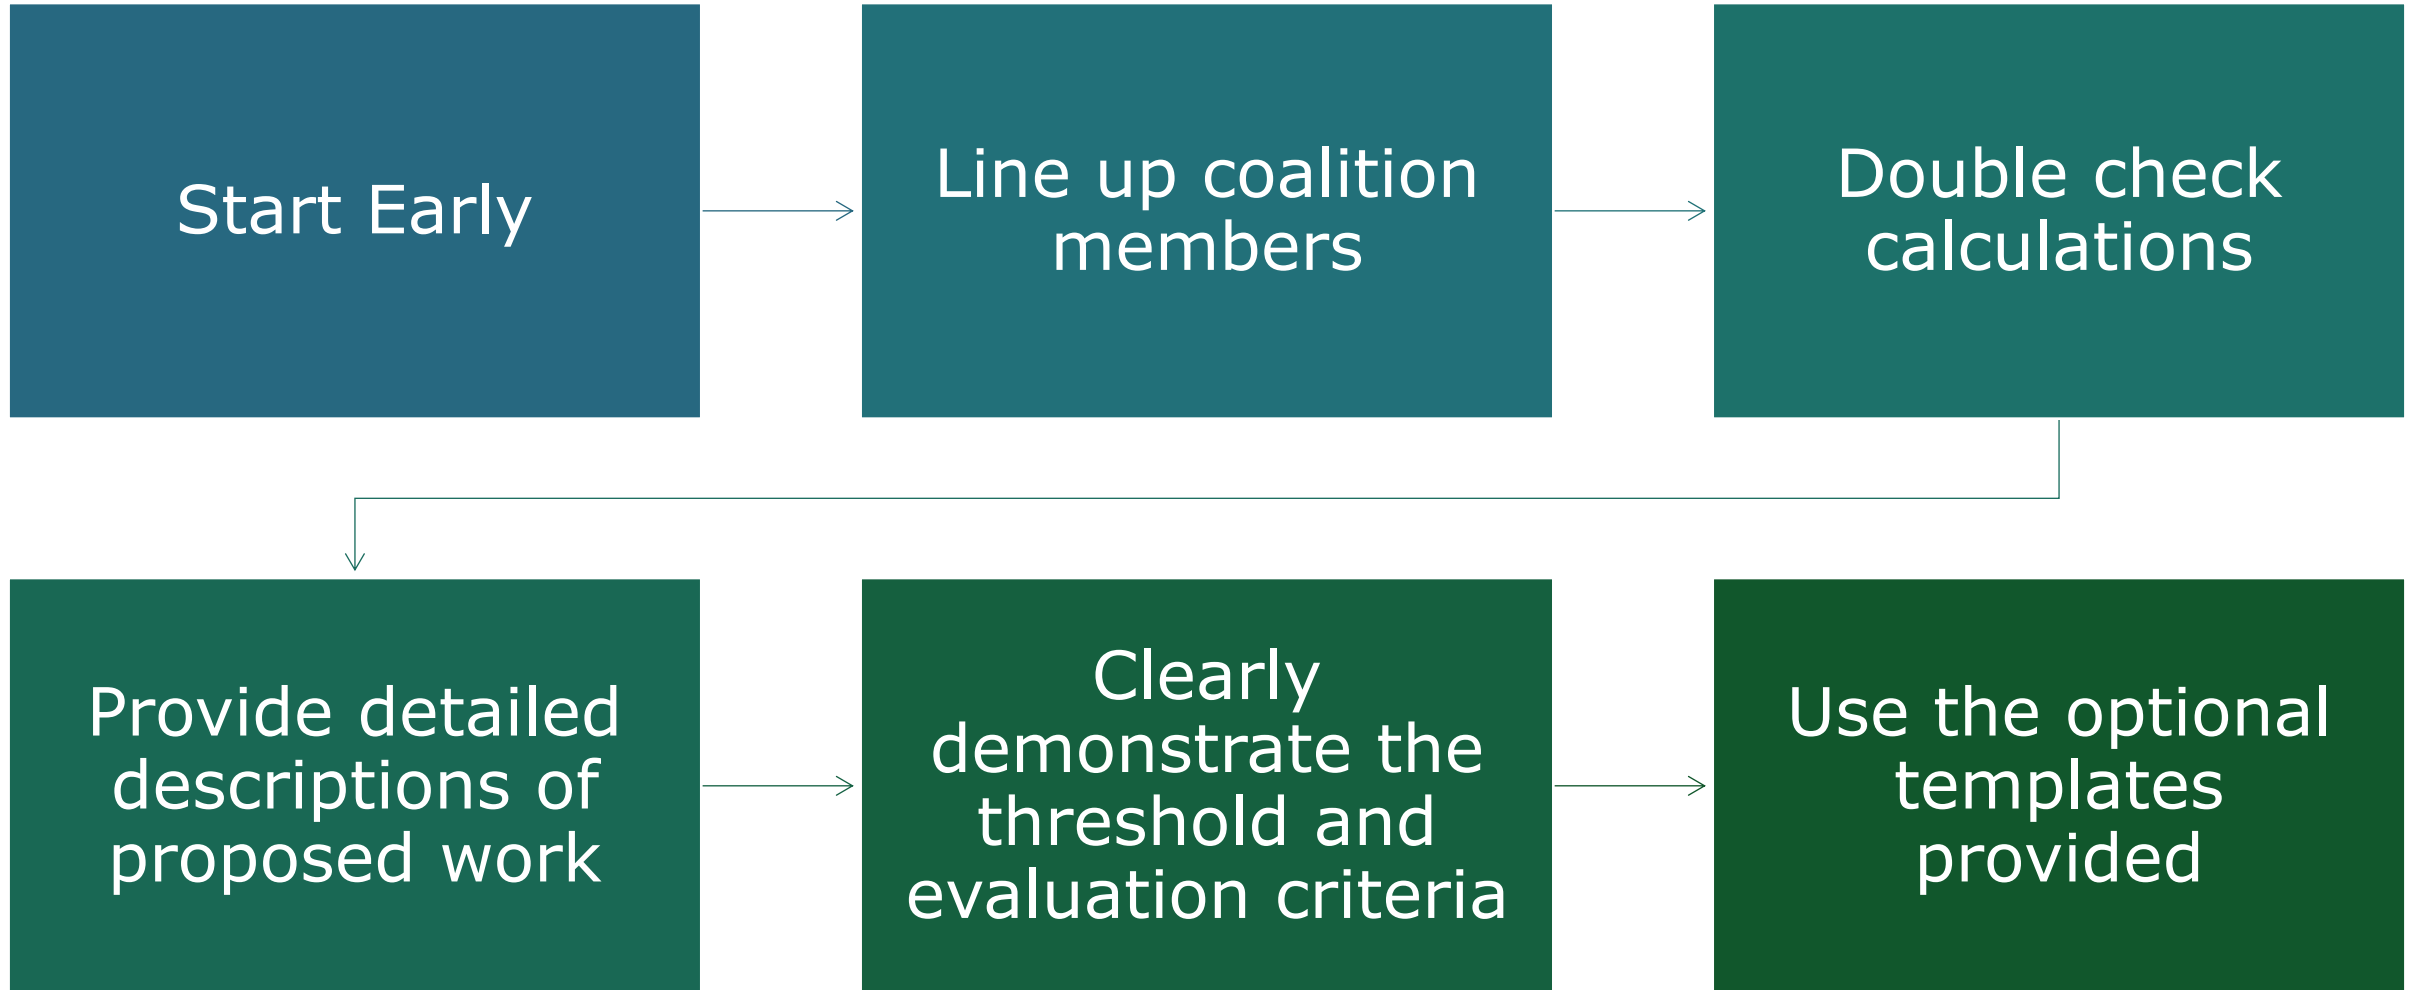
Start Early

Line up coalition members

Double check calculations

Provide detailed descriptions of proposed work

Clearly demonstrate the threshold and evaluation criteria

Use the optional templates provided